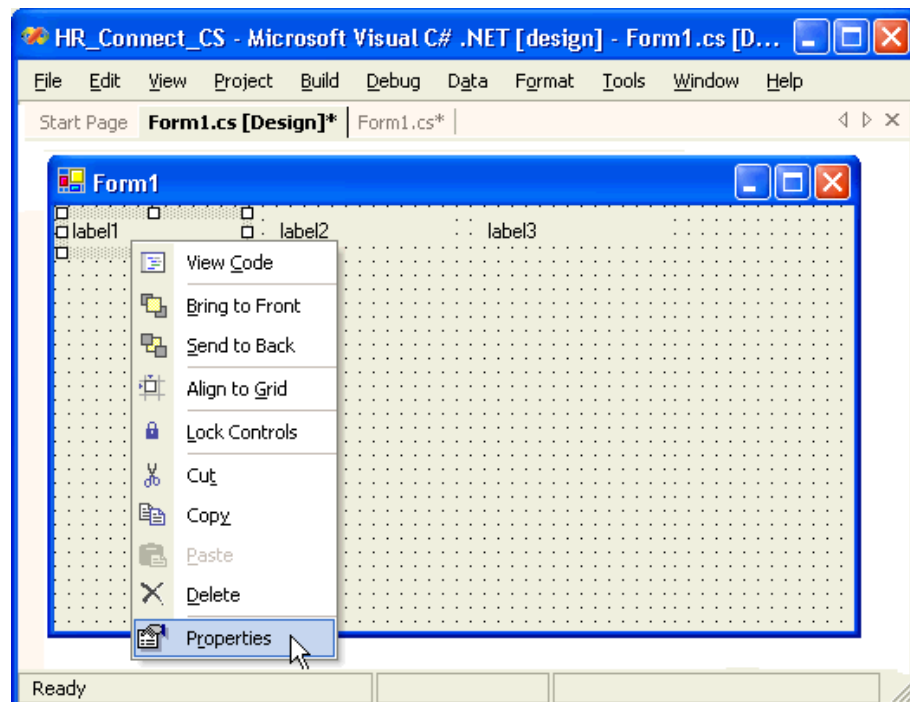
HR_Connect_CS - Microsoft Visual C# .NET [design] - Form1.cs [D...

File Edit View Project Build Debug Data Format Tools Window Help

Start Page Form1.cs [Design]* Form1.cs*

Form1

label1 label2 label3

View Code
Bring to Front
Send to Back
Align to Grid
Lock Controls
Cut
Copy
Paste
Delete
Properties

Ready